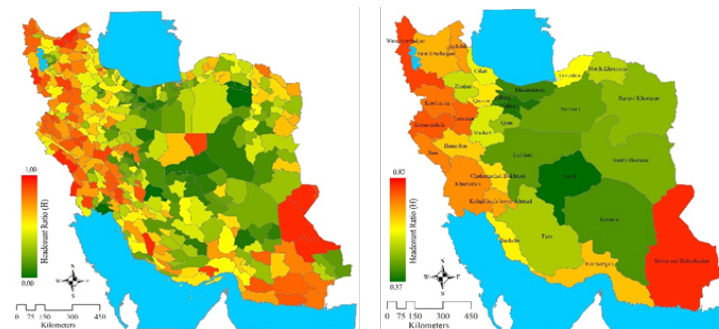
1.00
Headcount Ratio (H)
0.00
N
W E
S
0 75 150 300 450
Kilometers

West Azarbaijan
East Azarbaijan
Ardebil
Gilan
Zanjan
Mazandaran
Golestan
North Khorasan
Qazvin
Tehran
Semnan
Razavi Khorasan
Kordestan
Kermanshah
Hamedan
Markazi
Qom
Ilam
Lorestan
Esfahan
South Khorasan
Chaharmahal & Bakhtiari
Khuzestan
Yazd
Kohgiluyeh & Boyer-Ahmad
Bushehr
Fars
Kerman
Hormozgan
Sistan and Baluchestan
0.82
Headcount Ratio (H)
0.37
N
W E
S
0 75 150 300 450
Kilometers